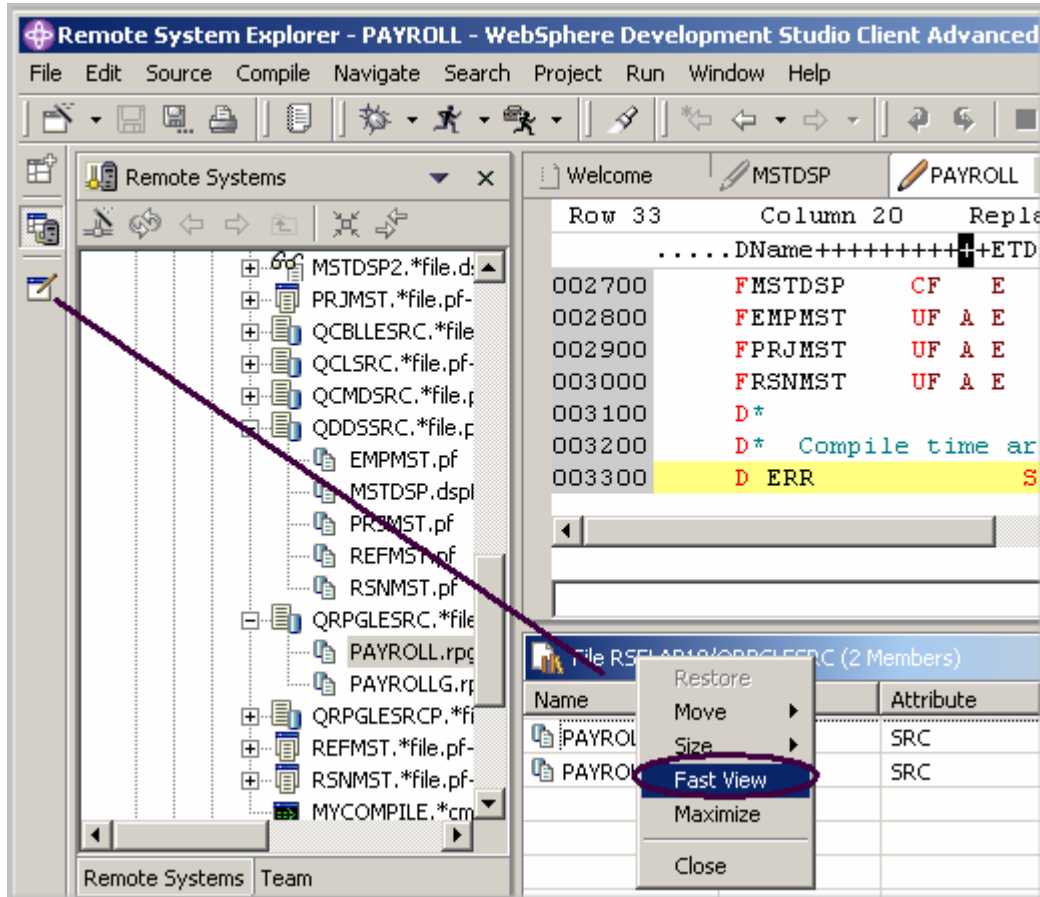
Remote System Explorer - PAYROLL - WebSphere Development Studio Client Advanced

File Edit Source Compile Navigate Search Project Run Window Help

Remote Systems

MSTDSP2.*file.d
PRJMST.*file.pf-
QCBLLESRC.*file
QCLSRC.*file.pf-
QCMDSRC.*file.p
QDDSSRC.*file.p
EMPMST.pf
MSTDSP.dspf
PRJMST.pf
REFMST.pf
RSNMST.pf
QRPGLESRC.*file
PAYROLL.rpg
PAYROLLG.rp
QRPGLESRCP.*fi
REFMST.*file.pf-
RSNMST.*file.pf-
MYCOMPILE.*cm

Remote Systems Team

Welcome MSTDSP PAYROLL

Row 33 Column 20 Repla

.....DName+++++++++++ETD
002700 FMSTDSP CF E
002800 FEMPMST UF A E
002900 FPRJMST UF A E
003000 FRSNMST UF A E
003100 D*
003200 D* Compile time ar
003300 D ERR S

File RSELAB10/QRPGLESRC (2 Members)

| Name | | Attribute |
|---|---|---|
| PAYROL | | SRC |
| PAYROL | | SRC |

Restore
Move
Size
Fast View
Maximize
Close